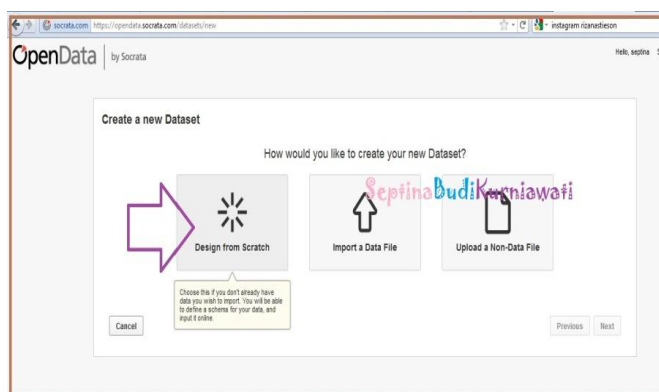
socrata.com https://opendata.socrata.com/datasets/new

instagram rizanastieson

OpenData | by Socrata

Hello, septina

Create a new Dataset

How would you like to create your new Dataset?

SeptinaBudiKurniawati

Design from Scratch

Import a Data File

Upload a Non-Data File

Choose this if you don't already have data you wish to import. You will be able to define a schema for your data, and input it online.

Cancel

Previous

Next